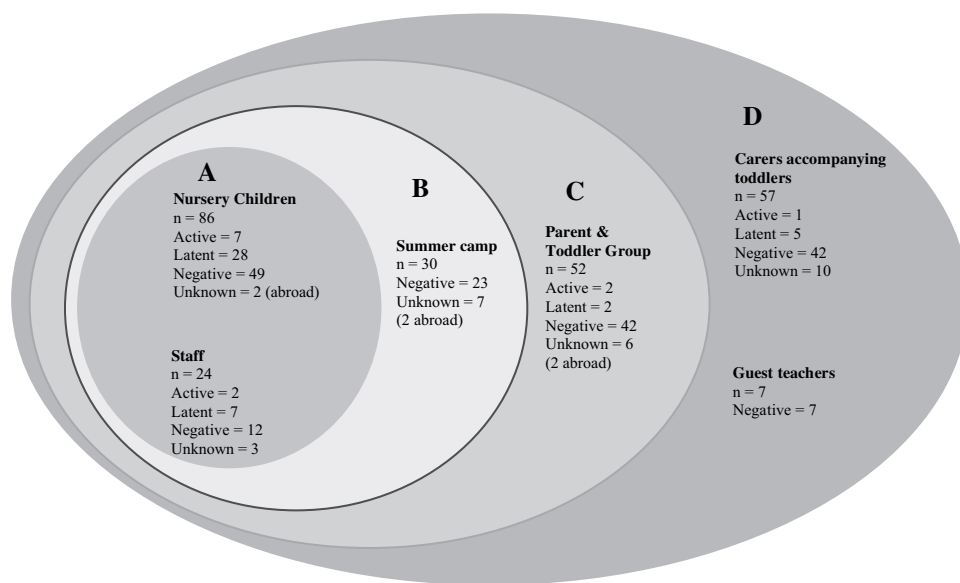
A

Nursery Children
n = 86
Active = 7
Latent = 28
Negative = 49
Unknown = 2 (abroad)

Staff
n = 24
Active = 2
Latent = 7
Negative = 12
Unknown = 3

B

Summer camp
n = 30
Negative = 23
Unknown = 7
(2 abroad)

C

Parent & Toddler Group
n = 52
Active = 2
Latent = 2
Negative = 42
Unknown = 6
(2 abroad)

D

Carers accompanying toddlers
n = 57
Active = 1
Latent = 5
Negative = 42
Unknown = 10

Guest teachers
n = 7
Negative = 7